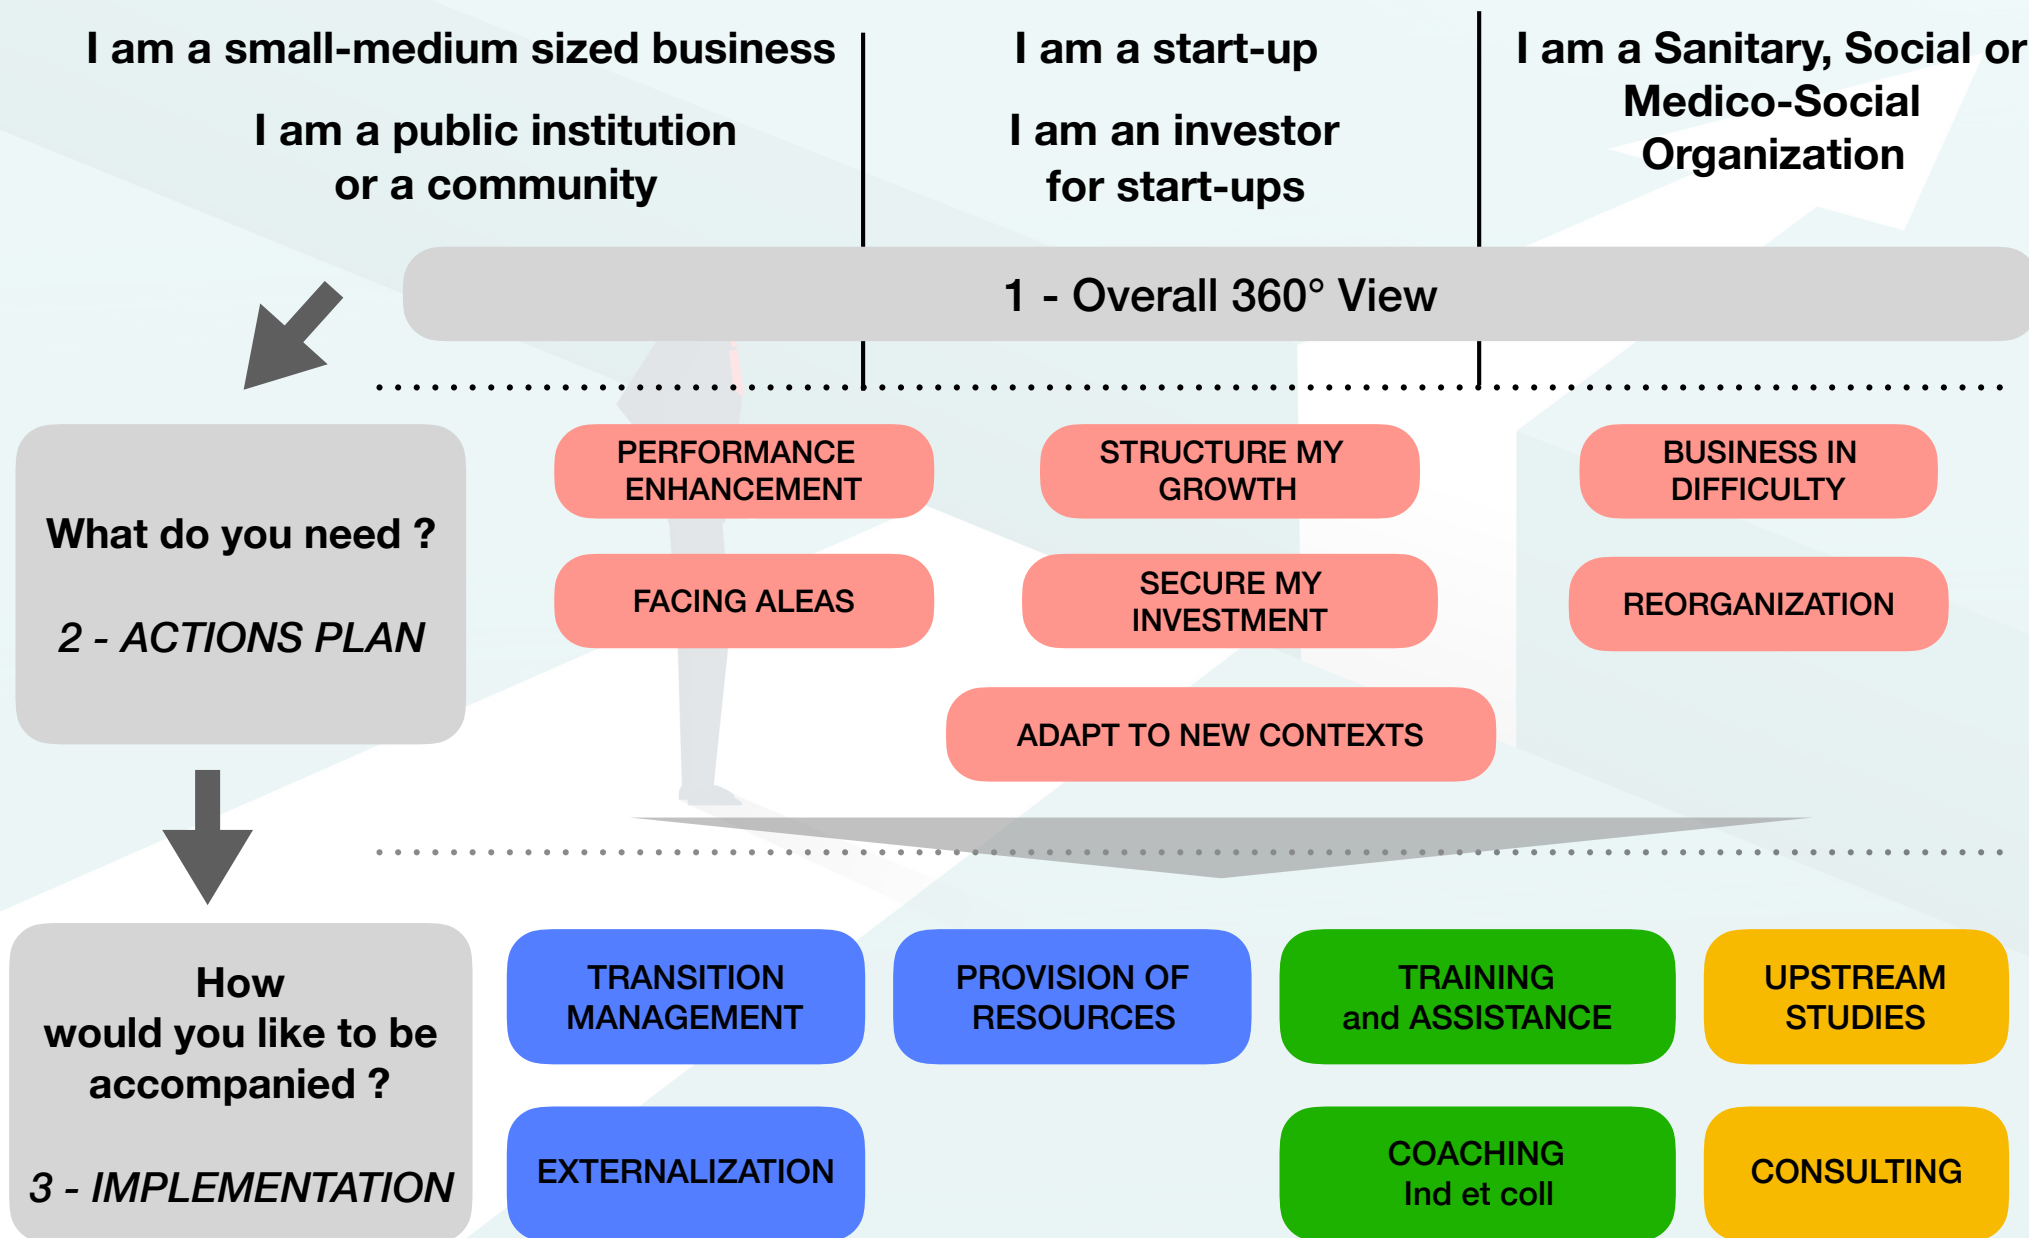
I am a small-medium sized business

I am a public institution or a community

I am a start-up

I am an investor for start-ups

I am a Sanitary, Social or Medico-Social Organization

1 - Overall 360° View

What do you need ?

2 - ACTIONS PLAN

PERFORMANCE ENHANCEMENT

STRUCTURE MY GROWTH

BUSINESS IN DIFFICULTY

FACING ALEAS

SECURE MY INVESTMENT

REORGANIZATION

ADAPT TO NEW CONTEXTS

How would you like to be accompanied ?

3 - IMPLEMENTATION

TRANSITION MANAGEMENT

PROVISION OF RESOURCES

TRAINING and ASSISTANCE

UPSTREAM STUDIES

EXTERNALIZATION

COACHING Ind et coll

CONSULTING